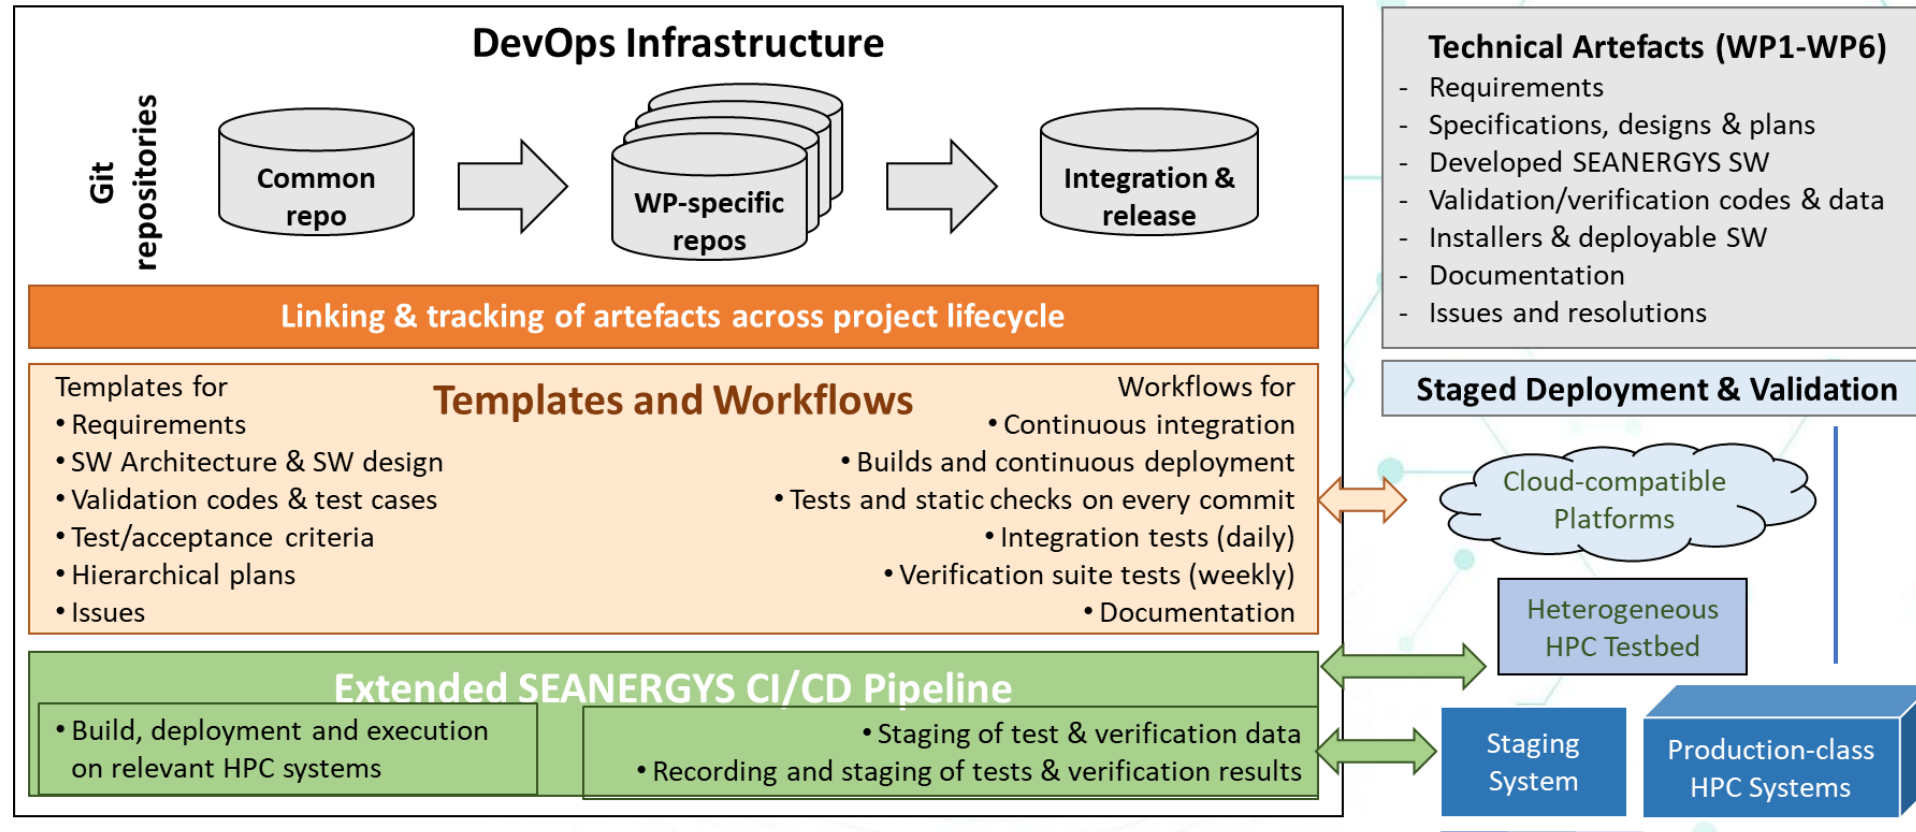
DevOps Infrastructure

Git repositories

Common repo

WP-specific repos

Integration & release

Linking & tracking of artefacts across project lifecycle

Templates for
• Requirements
• SW Architecture & SW design
• Validation codes & test cases
• Test/acceptance criteria
• Hierarchical plans
• Issues

Templates and Workflows

Workflows for
• Continuous integration
• Builds and continuous deployment
• Tests and static checks on every commit
• Integration tests (daily)
• Verification suite tests (weekly)
• Documentation

Extended SEANERGYS CI/CD Pipeline

• Build, deployment and execution on relevant HPC systems

• Staging of test & verification data
• Recording and staging of tests & verification results

Technical Artefacts (WP1-WP6)
- Requirements
- Specifications, designs & plans
- Developed SEANERGYS SW
- Validation/verification codes & data
- Installers & deployable SW
- Documentation
- Issues and resolutions

Staged Deployment & Validation

Cloud-compatible Platforms

Heterogeneous HPC Testbed

Staging System

Production-class HPC Systems